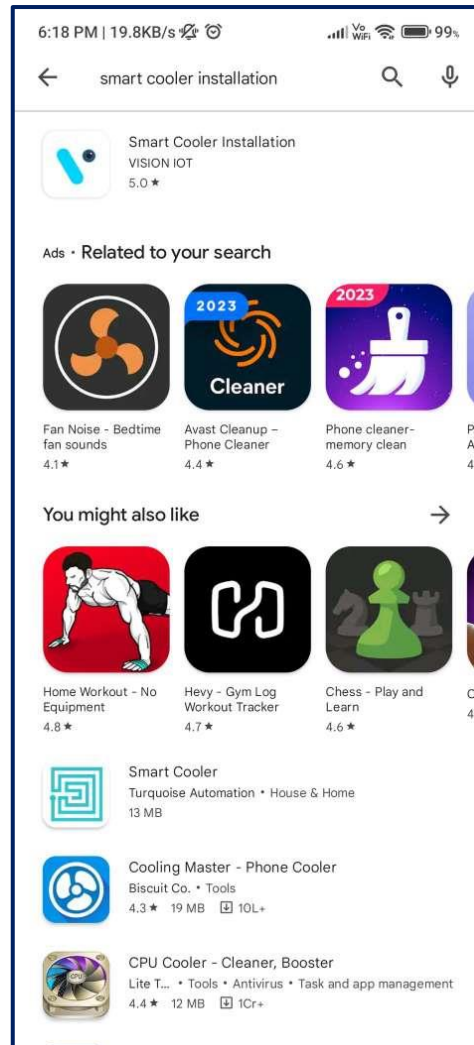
6:18 PM | 19.8KB/s

Vo WiFi 99%

smart cooler installation

Smart Cooler Installation
VISION IOT
5.0 ★

Ads · Related to your search

2023
Cleaner

2023

Fan Noise - Bedtime fan sounds
4.1 ★

Avast Cleanup – Phone Cleaner
4.4 ★

Phone cleaner-memory clean
4.6 ★

P
A
4

You might also like

Home Workout - No Equipment
4.8 ★

Hevy - Gym Log Workout Tracker
4.7 ★

Chess - Play and Learn
4.6 ★

C
4

Smart Cooler
Turquoise Automation • House & Home
13 MB

Cooling Master - Phone Cooler
Biscuit Co. • Tools
4.3 ★ 19 MB 10L+

CPU Cooler - Cleaner, Booster
Lite T... • Tools • Antivirus • Task and app management
4.4 ★ 12 MB 1Cr+